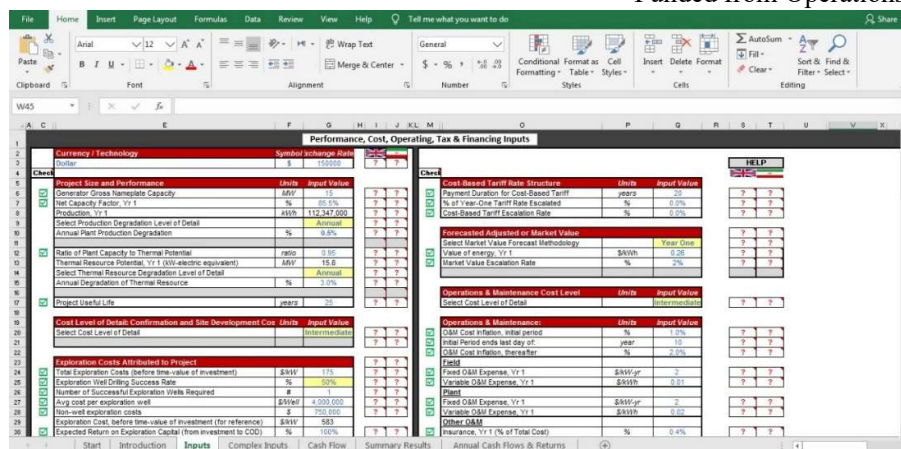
Funded from Operations

File Home Insert Page Layout Formulas Data Review View Help Tell me what you want to do Share

Paste Clipboard Arial 12 A A B I U Font Wrap Text Merge & Center Alignment General $ % Number Conditional Formatting Format as Table Cell Styles Styles Insert Delete Format Cells AutoSum Fill Clear Sort & Filter Find & Select Editing

W45 fx

A C E F G H I J KL M O P Q R S T U V X

Performance, Cost, Operating, Tax & Financing Inputs

| Currency / Technology | Symbol | Exchange Rate | | |
|---|---|---|---|---|
| Dollar | $ | 150000 | ? | ? |

Check

| Project Size and Performance | Units | Input Value | | |
|---|---|---|---|---|
| Generator Gross Nameplate Capacity | MW | 15 | ? | ? |
| Net Capacity Factor, Yr 1 | % | 85.5% | ? | ? |
| Production, Yr 1 | kWh | 112,347,000 | ? | ? |
| Select Production Degradation Level of Detail | | Annual | ? | ? |
| Annual Plant Production Degradation | % | 0.5% | ? | ? |
| Ratio of Plant Capacity to Thermal Potential | ratio | 0.95 | ? | ? |
| Thermal Resource Potential, Yr 1 (kW-electric equivalent) | MW | 15.8 | ? | ? |
| Select Thermal Resource Degradation Level of Detail | | Annual | ? | ? |
| Annual Degradation of Thermal Resource | % | 3.0% | ? | ? |
| Project Useful Life | years | 25 | ? | ? |

| Cost Level of Detail: Confirmation and Site Development Cos | Units | Input Value | | |
|---|---|---|---|---|
| Select Cost Level of Detail | | Intermediate | ? | ? |

| Exploration Costs Attributed to Project | | | | |
|---|---|---|---|---|
| Total Exploration Costs (before time-value of investment) | $/kW | 175 | ? | ? |
| Exploration Well Drilling Success Rate | % | 50% | ? | ? |
| Number of Successful Exploration Wells Required | # | 1 | ? | ? |
| Avg cost per exploration well | $/Well | 4,000,000 | ? | ? |
| Non-well exploration costs | $ | 750,000 | ? | ? |
| Exploration Cost, before time-value of investment (for reference) | $/kW | 583 | ? | ? |
| Expected Return on Exploration Capital (from investment to COD) | % | 100% | ? | ? |

Check

| Cost-Based Tariff Rate Structure | Units | Input Value | | |
|---|---|---|---|---|
| Payment Duration for Cost-Based Tariff | years | 20 | ? | ? |
| % of Year-One Tariff Rate Escalated | % | 0.0% | ? | ? |
| Cost-Based Tariff Escalation Rate | % | 0.0% | ? | ? |

| Forecasted Adjusted or Market Value | | | | |
|---|---|---|---|---|
| Select Market Value Forecast Methodology | | Year One | ? | ? |
| Value of energy, Yr 1 | $/kWh | 0.26 | ? | ? |
| Market Value Escalation Rate | % | 2% | ? | ? |

| Operations & Maintenance Cost Level | Units | Input Value | | |
|---|---|---|---|---|
| Select Cost Level of Detail | | Intermediate | ? | ? |

| Operations & Maintenance: | Units | Input Value | | |
|---|---|---|---|---|
| O&M Cost Inflation, initial period | % | 1.0% | ? | ? |
| Initial Period ends last day of: | year | 10 | ? | ? |
| O&M Cost Inflation, thereafter | % | 2.0% | ? | ? |
| Field | | | | |
| Fixed O&M Expense, Yr 1 | $/kW-yr | 2 | ? | ? |
| Variable O&M Expense, Yr 1 | $/kWh | 0.01 | ? | ? |
| Plant | | | | |
| Fixed O&M Expense, Yr 1 | $/kW-yr | 2 | ? | ? |
| Variable O&M Expense, Yr 1 | $/kWh | 0.02 | ? | ? |
| Other O&M | | | | |
| Insurance, Yr 1 (% of Total Cost) | % | 0.4% | ? | ? |

HELP

Start Introduction Inputs Complex Inputs Cash Flow Summary Results Annual Cash Flows & Returns